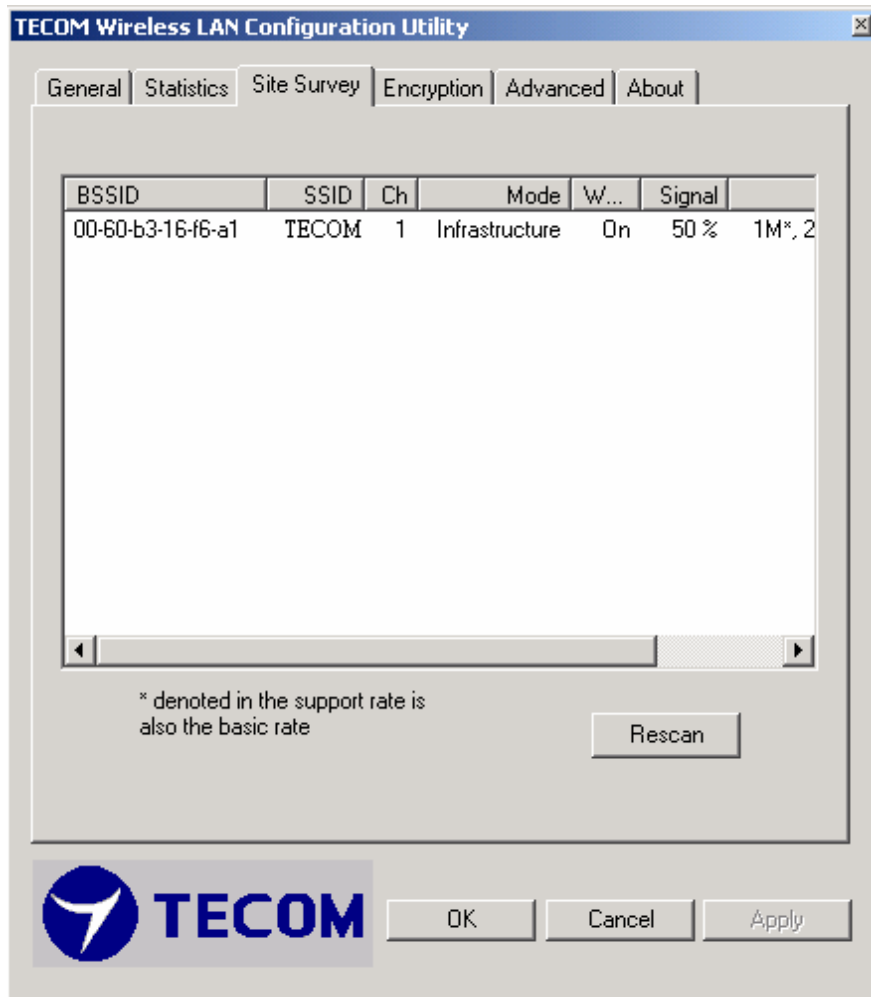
TECOM Wireless LAN Configuration Utility

General | Statistics | Site Survey | Encryption | Advanced | About

| BSSID | SSID | Ch | Mode | W... | Signal | |
|---|---|---|---|---|---|---|
| 00-60-b3-16-f6-a1 | TECOM | 1 | Infrastructure | On | 50 % | 1M*, 2 |

* denoted in the support rate is also the basic rate

Rescan

TECOM

OK Cancel Apply